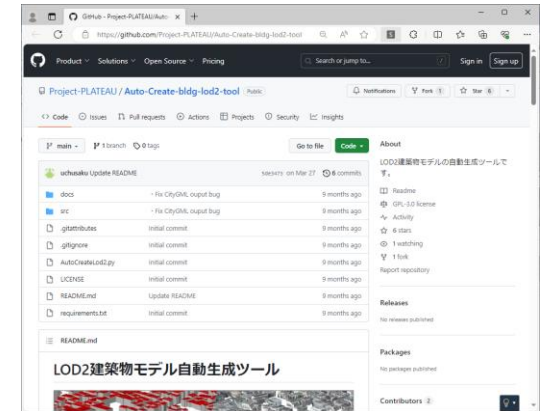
GitHub - Project-PLATEAU/Auto ×  +

https://github.com/Project-PLATEAU/Auto-Create-bldg-lod2-tool

Product  Solutions  Open Source  Pricing  Search or jump to...  Sign in  Sign up

Project-PLATEAU / Auto-Create-bldg-lod2-tool  Public

Notifications  Fork 1  Star 6

Code  Issues  Pull requests  Actions  Projects  Security  Insights

main  1 branch  0 tags  Go to file  Code

uchusaku Update README  5a63475 on Mar 27  6 commits

| | | |
|---|---|---|
| docs | - Fix CityGML ouput bug | 9 months ago |
| src | - Fix CityGML ouput bug | 9 months ago |
| .gitattributes | Initial commit | 9 months ago |
| .gitignore | Initial commit | 9 months ago |
| AutoCreateLod2.py | Initial commit | 9 months ago |
| LICENSE | Initial commit | 9 months ago |
| README.md | Update README | 9 months ago |
| requirements.txt | Initial commit | 9 months ago |

README.md

LOD2建築物モデル自動生成ツール

About

LOD2建築物モデルの自動生成ツールです。

Readme
GPL-3.0 license
Activity
6 stars
1 watching
1 fork
Report repository

Releases

No releases published

Packages

No packages published

Contributors 2